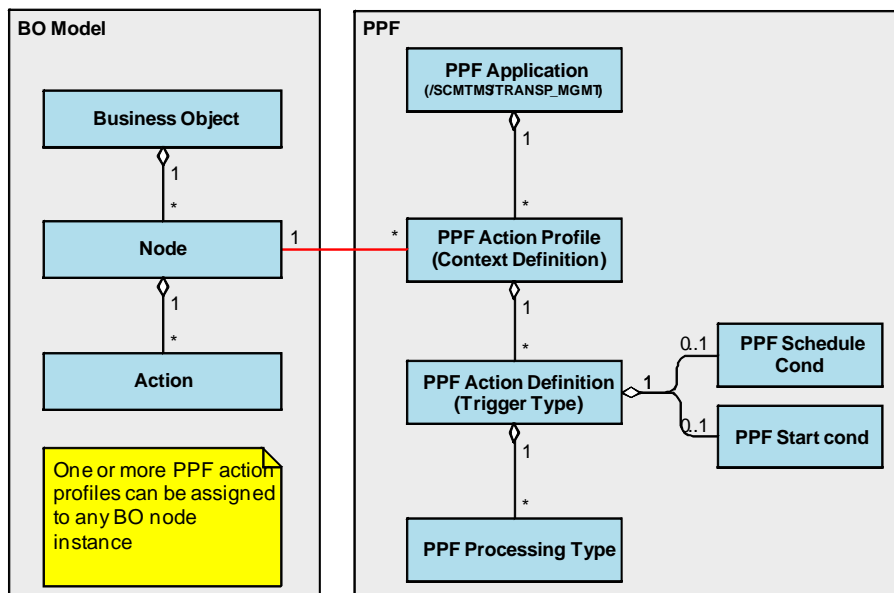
BO Model

Business Object

1

*

Node

1

*

Action

One or more PPF action profiles can be assigned to any BO node instance

1

*

PPF

PPF Application
(/SCMTMS/TRANSP_MGMT)

1

*

PPF Action Profile
(Context Definition)

1

*

PPF Action Definition
(Trigger Type)

1

0..1

PPF Schedule Cond

0..1

PPF Start cond

1

*

PPF Processing Type